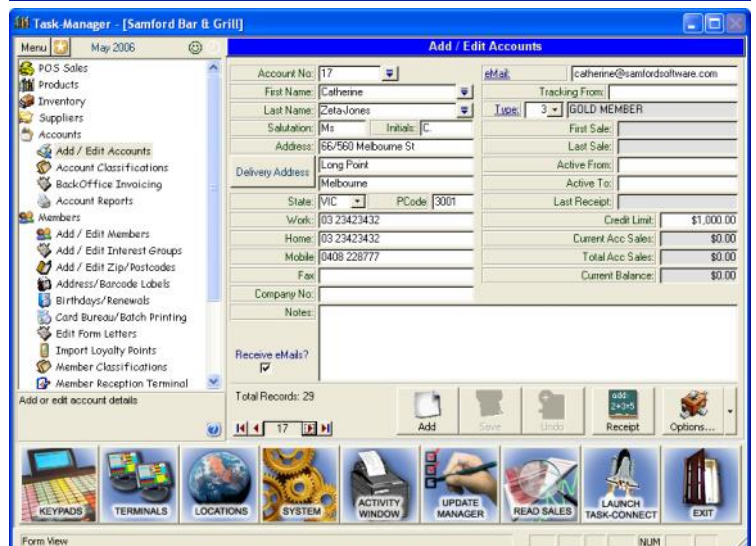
Task-Manager - [Samford Bar & Grill]

Menu May 2006

POS Sales
Products
Inventory
Suppliers
Accounts
Add / Edit Accounts
Account Classifications
BackOffice Invoicing
Account Reports
Members
Add / Edit Members
Add / Edit Interest Groups
Add / Edit Zip/Postcodes
Address/Barcode Labels
Birthdays/Renewals
Card Bureau/Batch Printing
Edit Form Letters
Import Loyalty Points
Member Classifications
Member Reception Terminal

Add or edit account details

Add / Edit Accounts

Account No: 17
First Name: Catherine
Last Name: Zeta-Jones
Salutation: Ms Initials: C.
Address: 66/560 Melbourne St
Delivery Address Long Point
Melbourne
State: VIC PCode: 3001
Work: 03 23423432
Home: 03 23423432
Mobile: 0408 228777
Fax:
Company No:
Notes:
Receive eMails?

eMail: catherine@samfordsoftware.com
Tracking From:
Type: 3 GOLD MEMBER
First Sale:
Last Sale:
Active From:
Active To:
Last Receipt:
Credit Limit: $1,000.00
Current Acc Sales: $0.00
Total Acc Sales: $0.00
Current Balance: $0.00

Total Records: 29
17
Add Save Undo Receipt Options...

KEYPADS TERMINALS LOCATIONS SYSTEM ACTIVITY WINDOW UPDATE MANAGER READ SALES LAUNCH TASK-CONNECT EXIT

Form View NUM